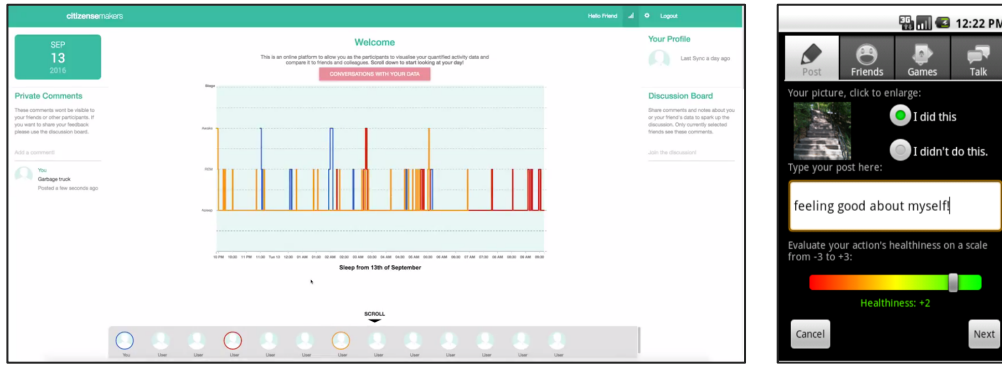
citizensemakers

Hello Friend Logout

SEP
13
2016

Private Comments

These comments would be visible to your friends or other participants. If you want to share your feedback please use the discussion board.

Add a comment

You
Garbage truck
Posted a few seconds ago

Welcome

This is an online platform to allow you as the participants to visualise your quantified activity data and compare it to friends and colleagues. Scroll down to start looking at your day!

CONVERSATIONS WITH YOUR DATA

Stage

Awake

REM

Asleep

Sleep from 13th of September

SCROLL

You User User User User User User User User User User User User

Your Profile

Last Sync a day ago

Discussion Board

Share comments and notes about you or your friend's data to spark up the discussion. Only currently selected friends see these comments.

Join the discussion

12:22 PM

Post Friends Games Talk

Your picture, click to enlarge:

I did this

I didn't do this.

Type your post here:

feeling good about myself!

Evaluate your action's healthiness on a scale from -3 to +3:

Healthiness: +2

Cancel

Next